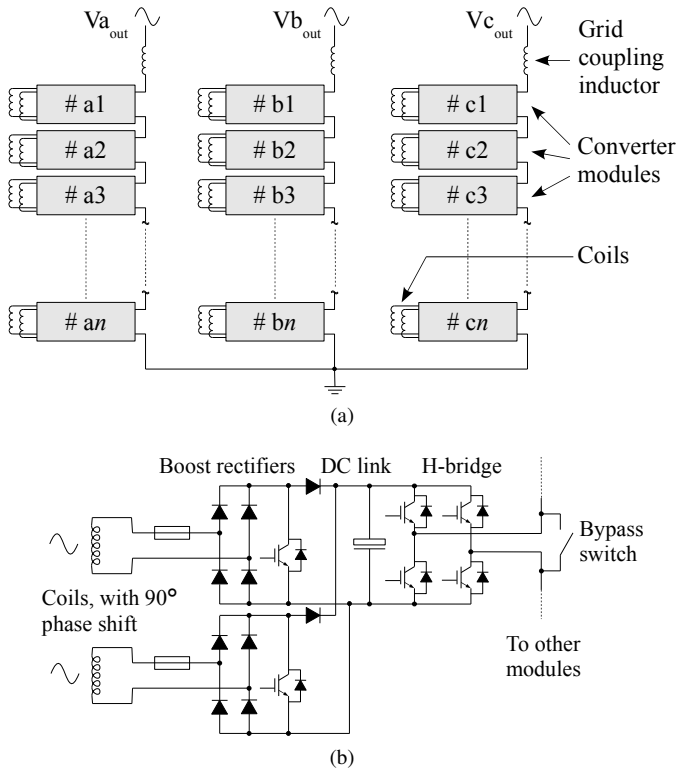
$Va_{out}$ $Vb_{out}$ $Vc_{out}$

Grid coupling inductor

# a1
# a2
# a3
# a*n*

# b1
# b2
# b3
# b*n*

# c1
# c2
# c3
# c*n*

Converter modules

Coils

(a)

Boost rectifiers DC link H-bridge

Bypass switch

Coils, with 90° phase shift

To other modules

(b)